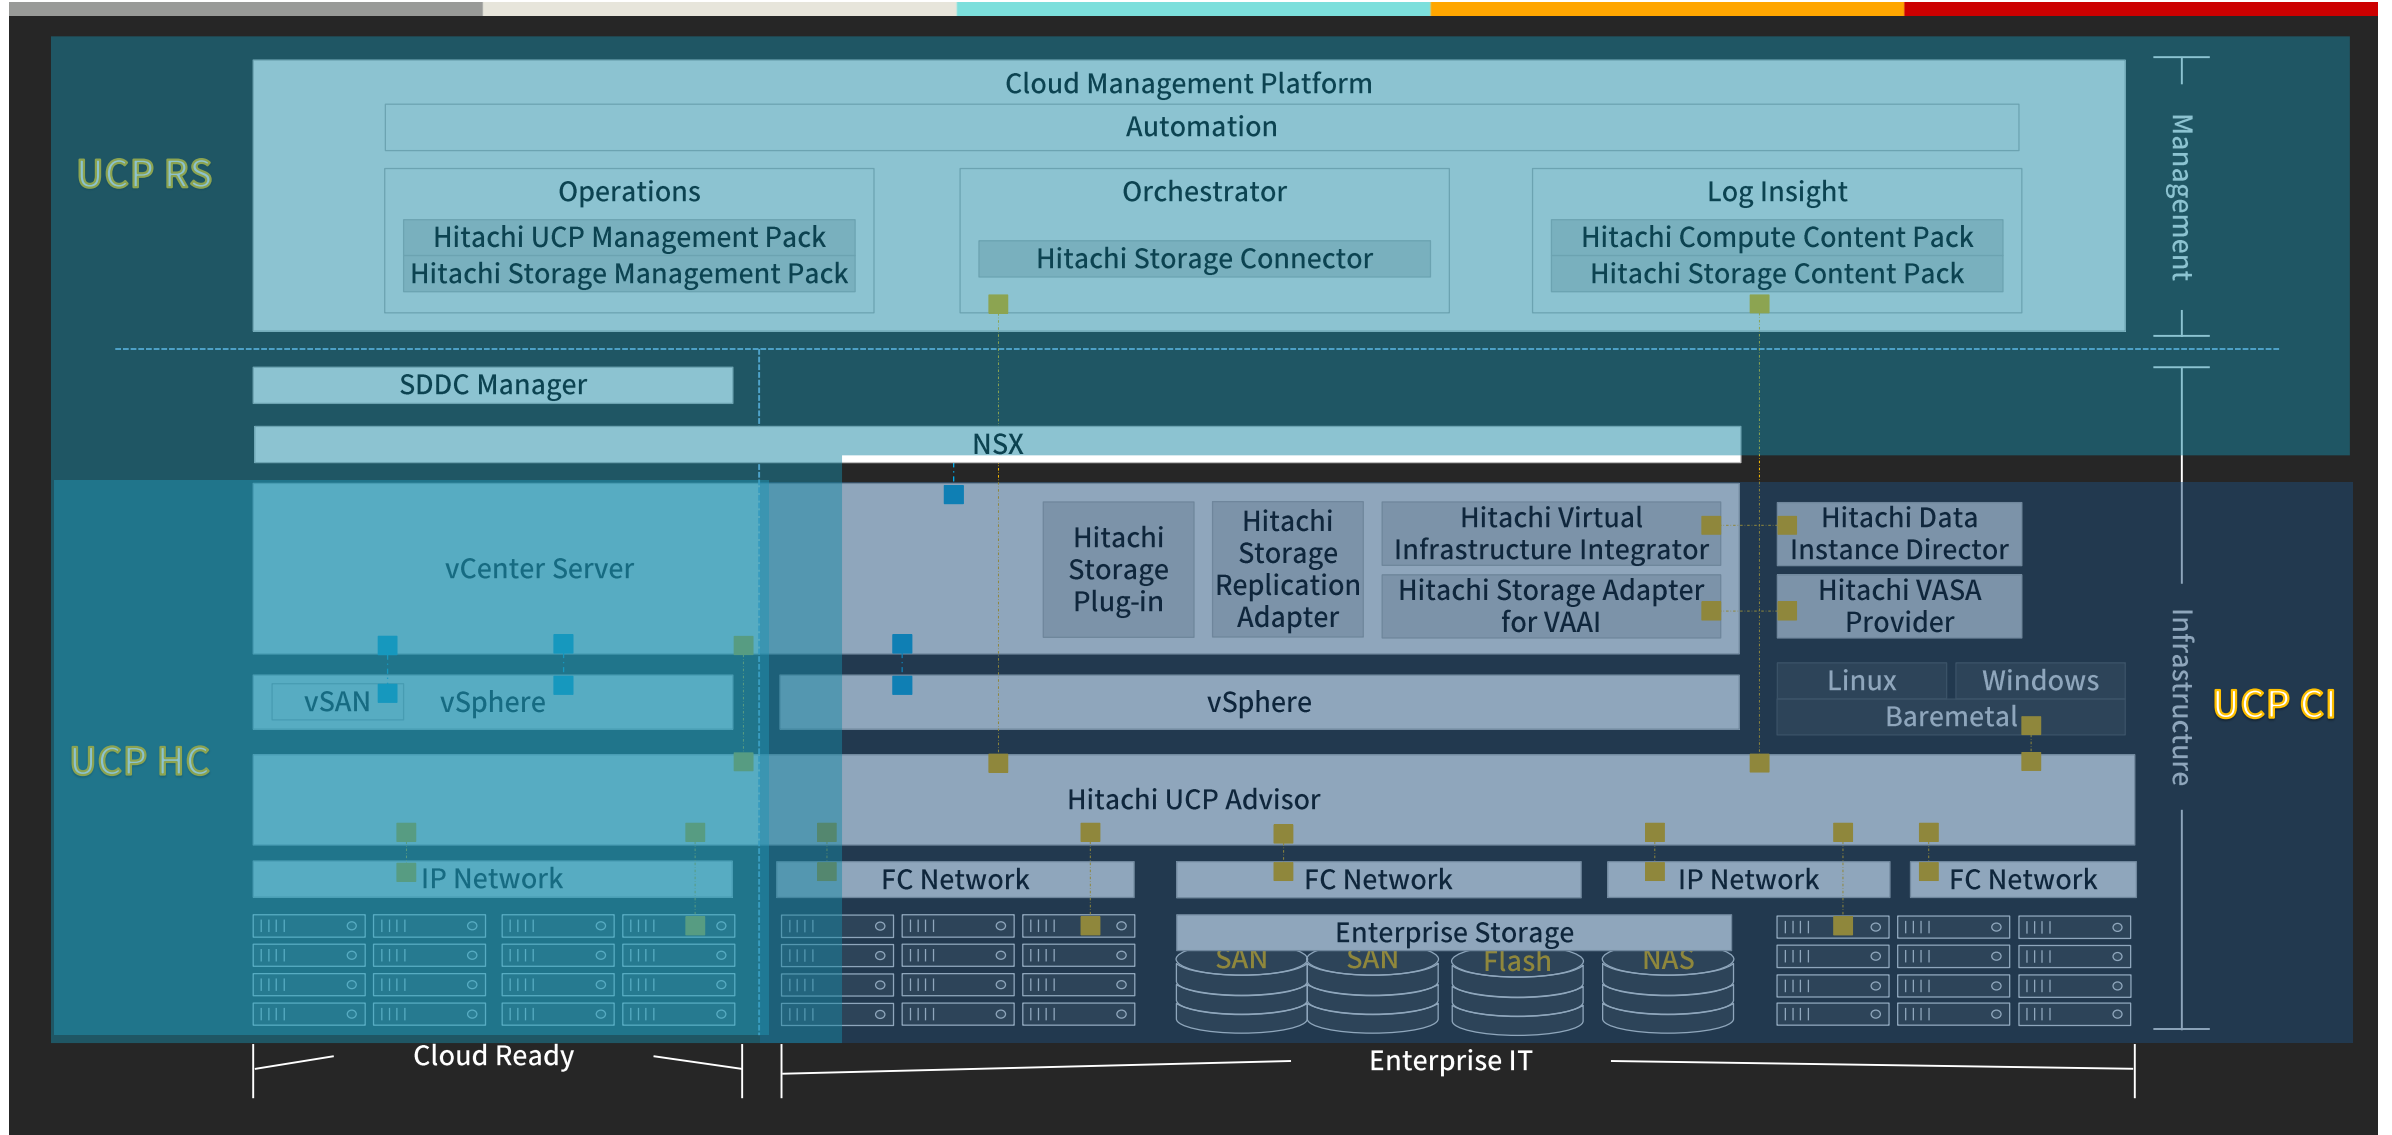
UCP RS

Cloud Management Platform

Automation

Operations

Hitachi UCP Management Pack

Hitachi Storage Management Pack

Orchestrator

Hitachi Storage Connector

Log Insight

Hitachi Compute Content Pack

Hitachi Storage Content Pack

Management

SDDC Manager

NSX

vCenter Server

Hitachi Storage Plug-in

Hitachi Storage Replication Adapter

Hitachi Virtual Infrastructure Integrator

Hitachi Storage Adapter for VAAI

Hitachi Data Instance Director

Hitachi VASA Provider

vSAN

vSphere

vSphere

Linux

Windows

Baremetal

UCP HC

Infrastructure

UCP CI

Hitachi UCP Advisor

IP Network

FC Network

FC Network

IP Network

FC Network

Enterprise Storage

SAN

SAN

Flash

NAS

Cloud Ready

Enterprise IT